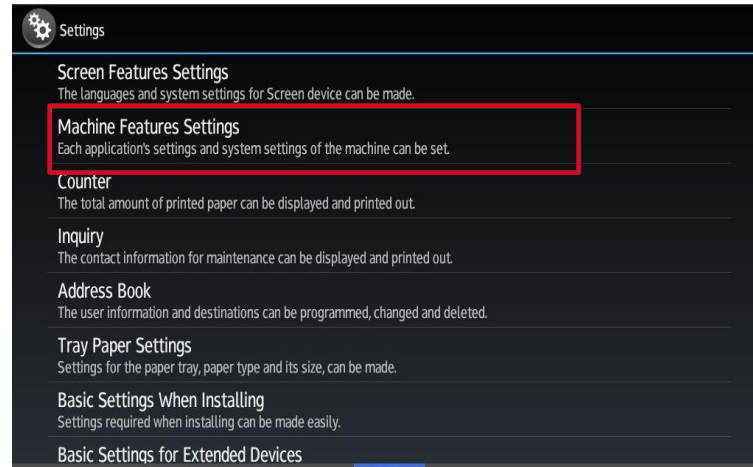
Settings

Screen Features Settings
The languages and system settings for Screen device can be made.

Machine Features Settings
Each application's settings and system settings of the machine can be set.

Counter
The total amount of printed paper can be displayed and printed out.

Inquiry
The contact information for maintenance can be displayed and printed out.

Address Book
The user information and destinations can be programmed, changed and deleted.

Tray Paper Settings
Settings for the paper tray, paper type and its size, can be made.

Basic Settings When Installing
Settings required when installing can be made easily.

Basic Settings for Extended Devices